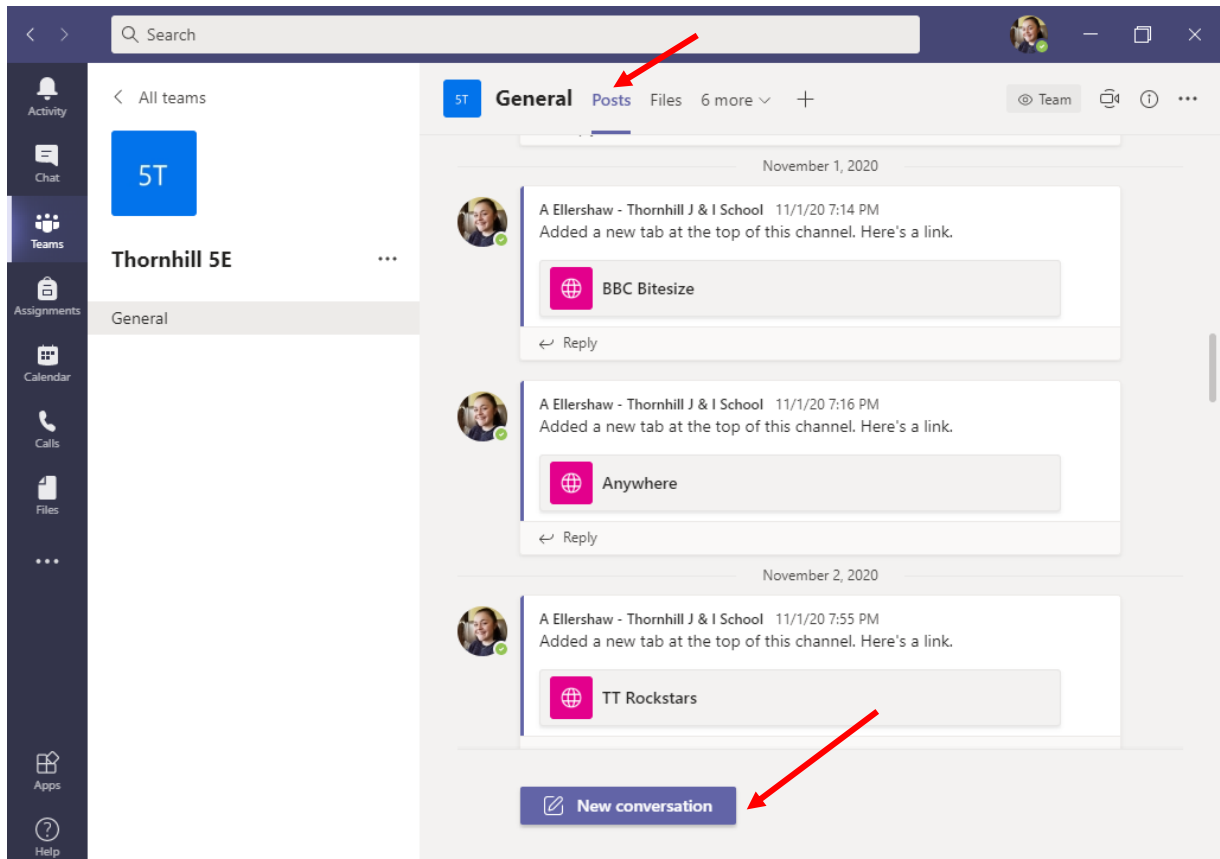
Search

Activity
Chat
Teams
Assignments
Calendar
Calls
Files
...
Apps
Help

All teams

5T

Thornhill 5E ...

General

5T General Posts Files 6 more

Team

November 1, 2020

A Ellershaw - Thornhill J & I School 11/1/20 7:14 PM
Added a new tab at the top of this channel. Here's a link.

BBC Bitesize

Reply

A Ellershaw - Thornhill J & I School 11/1/20 7:16 PM
Added a new tab at the top of this channel. Here's a link.

Anywhere

Reply

November 2, 2020

A Ellershaw - Thornhill J & I School 11/1/20 7:55 PM
Added a new tab at the top of this channel. Here's a link.

TT Rockstars

New conversation